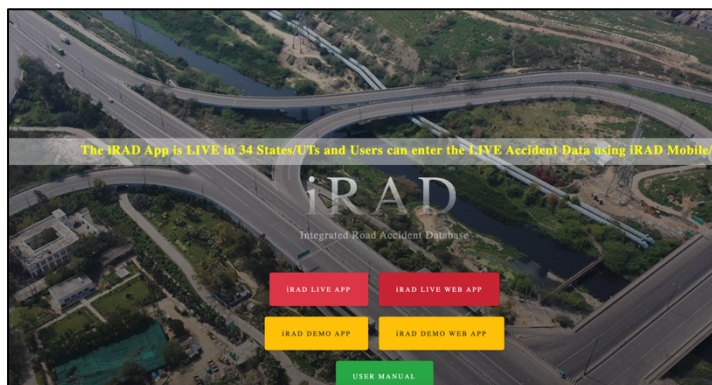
The iRAD App is LIVE in 34 States/UTs and Users can enter the LIVE Accident Data using iRAD Mobile/

iRAD

Integrated Road Accident Database

iRAD LIVE APP

iRAD LIVE WEB APP

iRAD DEMO APP

iRAD DEMO WEB APP

USER MANUAL